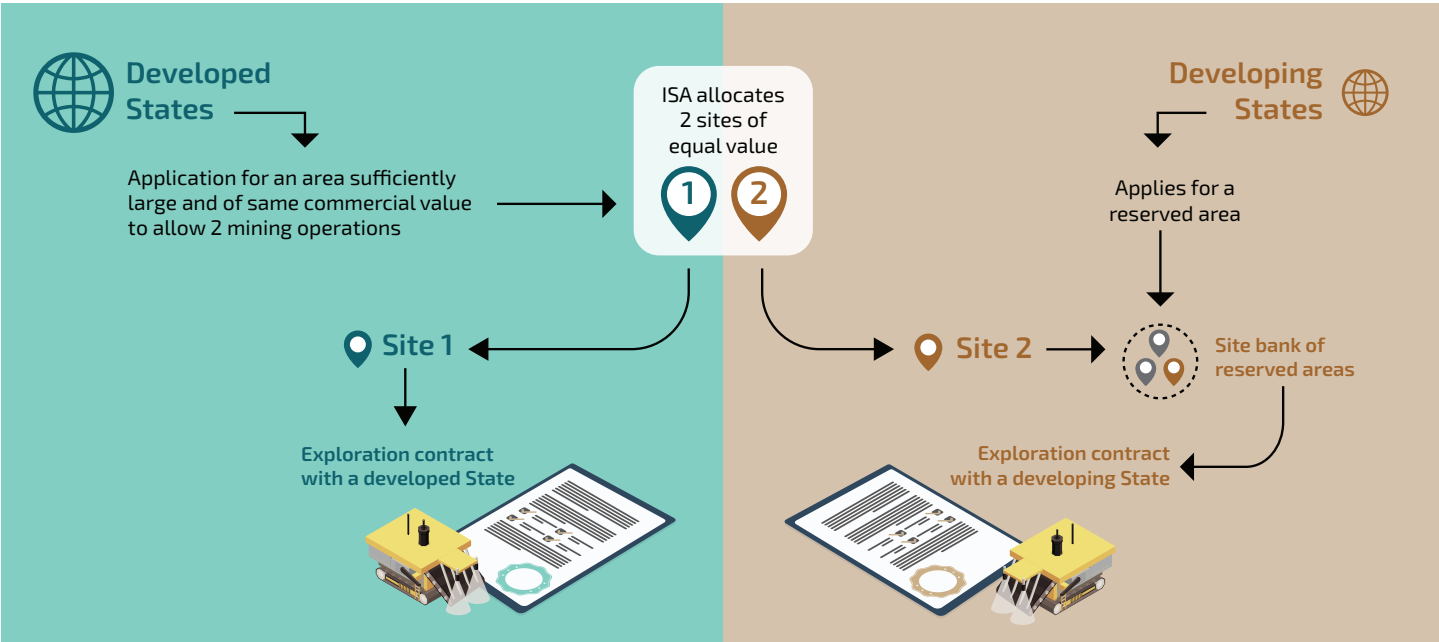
Developed States

Application for an area sufficiently large and of same commercial value to allow 2 mining operations

ISA allocates 2 sites of equal value

1

2

Developing States

Applies for a reserved area

Site 1

Site 2

Site bank of reserved areas

Exploration contract with a developed State

Exploration contract with a developing State